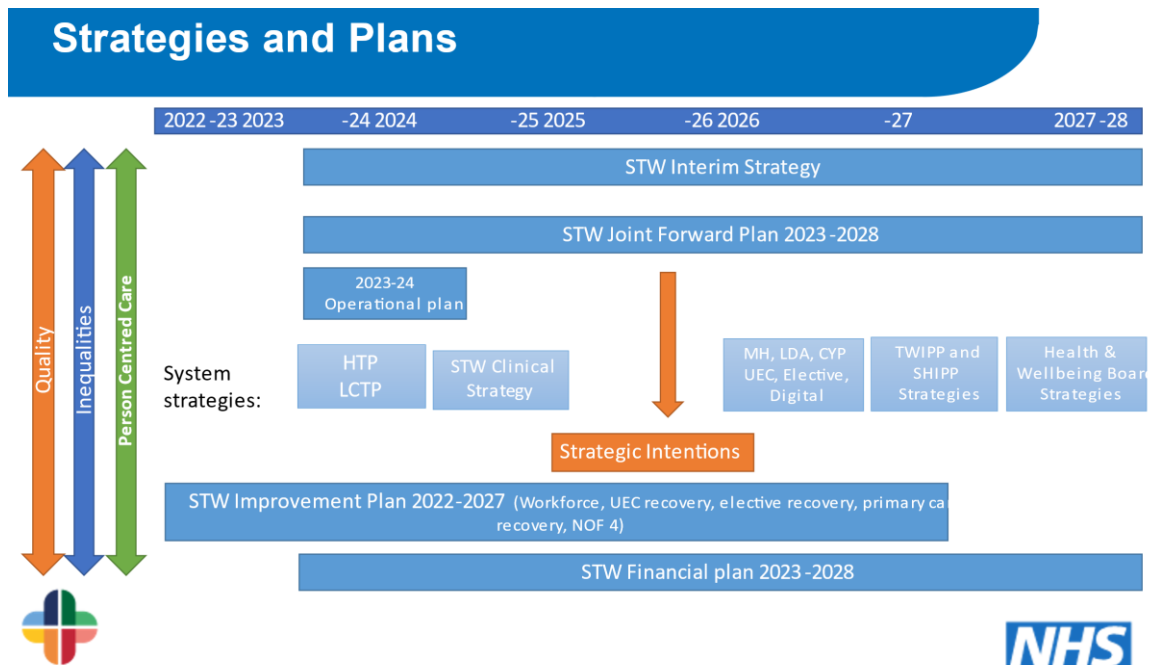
Strategies and Plans

2022 -23 2023 -24 2024 -25 2025 -26 2026 -27 2027 -28

Quality

Inequalities

Person Centred Care

STW Interim Strategy

STW Joint Forward Plan 2023 -2028

2023-24 Operational plan

System strategies:

HTP LCTP

STW Clinical Strategy

MH, LDA, CYP UEC, Elective, Digital

TWIPP and SHIPP Strategies

Health & Wellbeing Boar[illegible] Strategies

Strategic Intentions

STW Improvement Plan 2022-2027 (Workforce, UEC recovery, elective recovery, primary ca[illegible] recovery, NOF 4)

STW Financial plan 2023 -2028

NHS